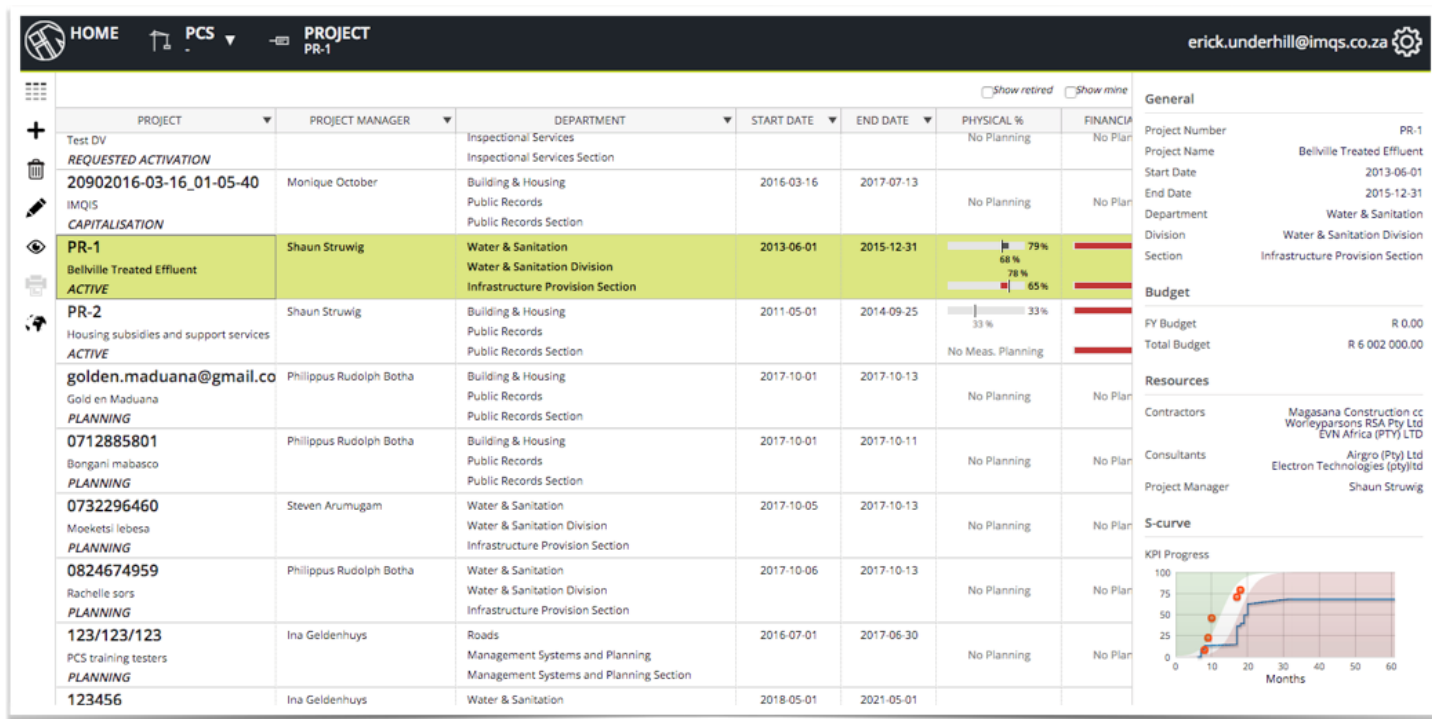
HOME PCS - PROJECT PR-1 erick.underhill@imqs.co.za

Show retired Show mine

| PROJECT | PROJECT MANAGER | DEPARTMENT | START DATE | END DATE | PHYSICAL % | FINANCIA |
|---|---|---|---|---|---|---|
| Test DV REQUESTED ACTIVATION | | Inspectional Services Inspectional Services Section | | | No Planning | No Plan |
| 20902016-03-16_01-05-40 IMQIS CAPITALISATION | Monique October | Building & Housing Public Records Public Records Section | 2016-03-16 | 2017-07-13 | No Planning | No Plan |
| PR-1 Bellville Treated Effluent ACTIVE | Shaun Struwig | Water & Sanitation Water & Sanitation Division Infrastructure Provision Section | 2013-06-01 | 2015-12-31 | 79% 68 % 78 % 65% | |
| PR-2 Housing subsidies and support services ACTIVE | Shaun Struwig | Building & Housing Public Records Public Records Section | 2011-05-01 | 2014-09-25 | 33% 33 % No Meas. Planning | |
| golden.maduana@gmail.co Gold en Maduana PLANNING | Philippus Rudolph Botha | Building & Housing Public Records Public Records Section | 2017-10-01 | 2017-10-13 | No Planning | No Plan |
| 0712885801 Bongani mabasco PLANNING | Philippus Rudolph Botha | Building & Housing Public Records Public Records Section | 2017-10-01 | 2017-10-11 | No Planning | No Plan |
| 0732296460 Moeketsi lebesa PLANNING | Steven Arumugam | Water & Sanitation Water & Sanitation Division Infrastructure Provision Section | 2017-10-05 | 2017-10-13 | No Planning | No Plan |
| 0824674959 Rachelle sors PLANNING | Philippus Rudolph Botha | Water & Sanitation Water & Sanitation Division Infrastructure Provision Section | 2017-10-06 | 2017-10-13 | No Planning | No Plan |
| 123/123/123 PCS training testers PLANNING | Ina Geldenhuys | Roads Management Systems and Planning Management Systems and Planning Section | 2016-07-01 | 2017-06-30 | No Planning | No Plan |
| 123456 | Ina Geldenhuys | Water & Sanitation | 2018-05-01 | 2021-05-01 | | |

General
Project Number PR-1
Project Name Bellville Treated Effluent
Start Date 2013-06-01
End Date 2015-12-31
Department Water & Sanitation
Division Water & Sanitation Division
Section Infrastructure Provision Section

Budget
FY Budget R 0.00
Total Budget R 6 002 000.00

Resources
Contractors Magasana Construction cc Worleyparsons RSA Pty Ltd EVN Africa (PTY) LTD
Consultants Airgro (Pty) Ltd Electron Technologies (pty)ltd
Project Manager Shaun Struwig

S-curve
KPI Progress
100 75 50 25 0
0 10 20 30 40 50 60
Months